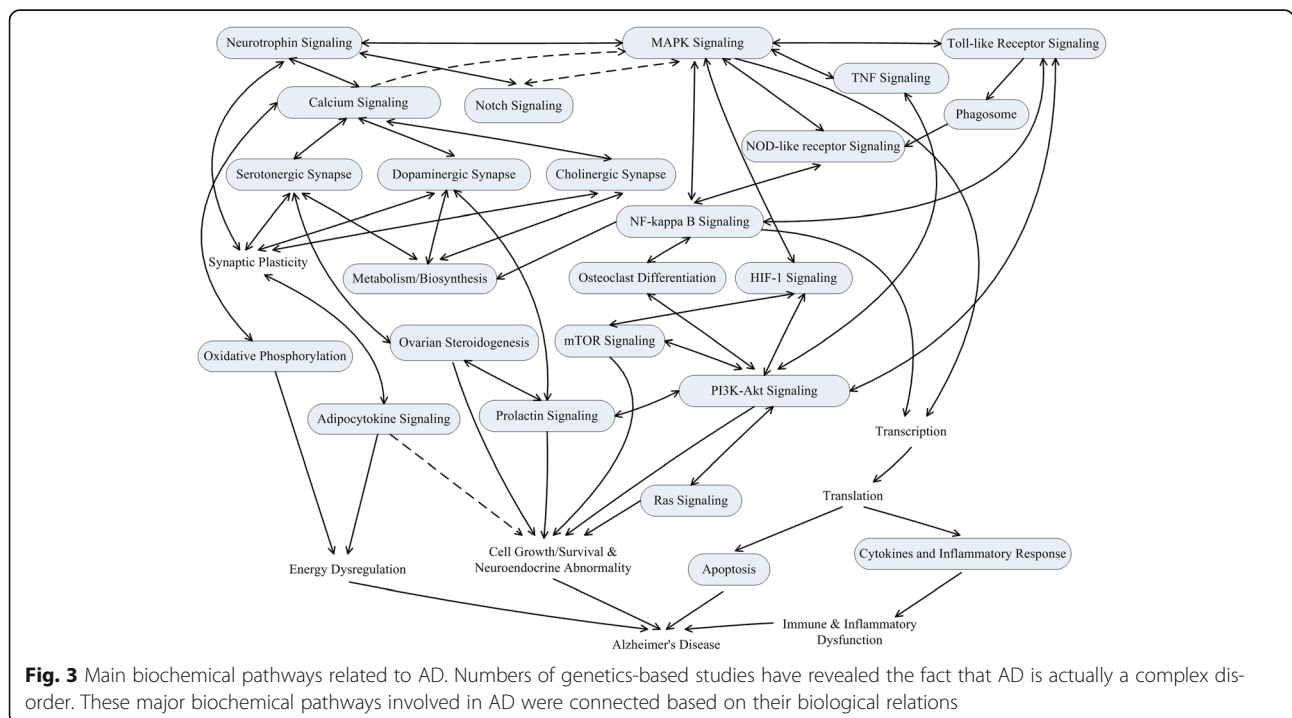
Neurotrophin Signaling

MAPK Signaling

Toll-like Receptor Signaling

TNF Signaling

Calcium Signaling

Notch Signaling

Phagosome

NOD-like receptor Signaling

Serotonergic Synapse

Dopaminergic Synapse

Cholinergic Synapse

NF-kappa B Signaling

Synaptic Plasticity

Metabolism/Biosynthesis

Osteoclast Differentiation

HIF-1 Signaling

Oxidative Phosphorylation

Ovarian Steroidogenesis

mTOR Signaling

PI3K-Akt Signaling

Adipocytokine Signaling

Prolactin Signaling

Transcription

Translation

Ras Signaling

Cell Growth/Survival & Neuroendocrine Abnormality

Cytokines and Inflammatory Response

Energy Dysregulation

Apoptosis

Immune & Inflammatory Dysfunction

Alzheimer's Disease

**Fig. 3** Main biochemical pathways related to AD. Numbers of genetics-based studies have revealed the fact that AD is actually a complex disorder. These major biochemical pathways involved in AD were connected based on their biological relations